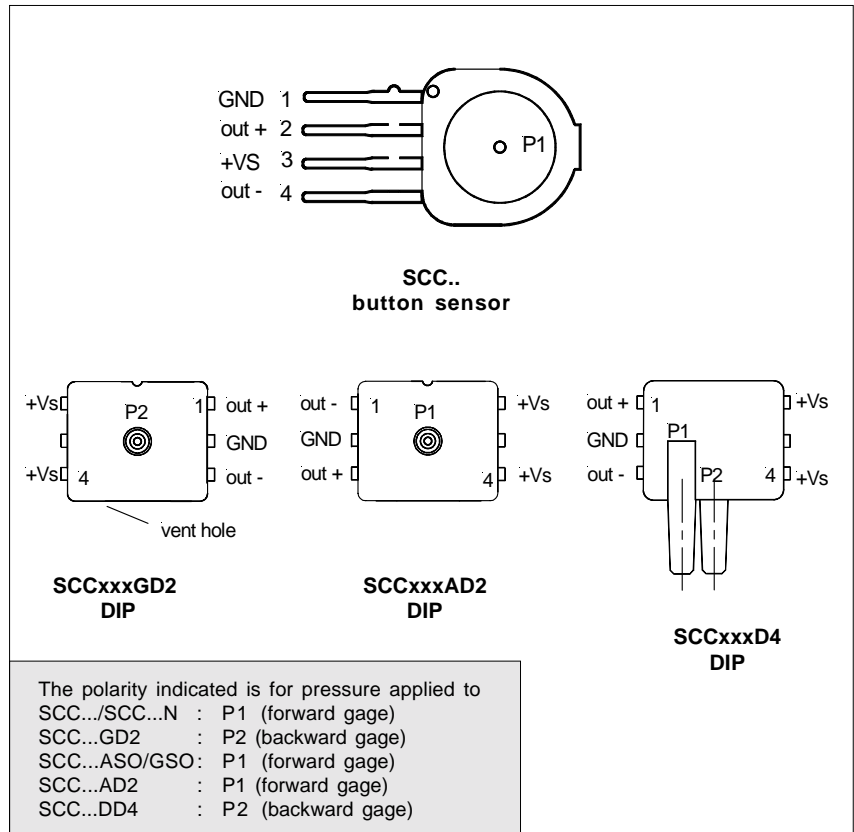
GND 1
out + 2
+VS 3
out - 4
P1

SCC..
button sensor

+Vs
P2
1 out +
GND
+Vs 4
out -
vent hole

out - 1
P1
+Vs
GND
out +
4 +Vs

out + 1
+Vs
GND
P1
out -
P2
4 +Vs

SCCxxxGD2
DIP

SCCxxxAD2
DIP

SCCxxxD4
DIP

The polarity indicated is for pressure applied to
SCC.../SCC...N : P1 (forward gage)
SCC...GD2 : P2 (backward gage)
SCC...ASO/GSO: P1 (forward gage)
SCC...AD2 : P1 (forward gage)
SCC...DD4 : P2 (backward gage)